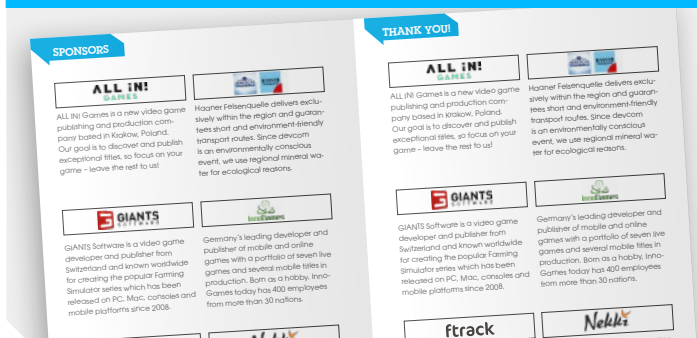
SPONSORS

ALL IN! GAMES

ALL IN! Games is a new video game publishing and production company based in Krakow, Poland. Our goal is to discover and publish exceptional titles, so focus on your game – leave the rest to us!

Haaner Felsenquelle delivers exclusively within the region and guarantees short and environment-friendly transport routes. Since devcom is an environmentally conscious event, we use regional mineral water for ecological reasons.

GIANTS SOFTWARE

GIANTS Software is a video game developer and publisher from Switzerland and known worldwide for creating the popular Farming Simulator series which has been released on PC, Mac, consoles and mobile platforms since 2008.

InnoGames

Germany's leading developer and publisher of mobile and online games with a portfolio of seven live games and several mobile titles in production. Born as a hobby, InnoGames today has 400 employees from more than 30 nations.

THANK YOU!

ALL IN! GAMES

ALL IN! Games is a new video game publishing and production company based in Krakow, Poland. Our goal is to discover and publish exceptional titles, so focus on your game – leave the rest to us!

Haaner Felsenquelle delivers exclusively within the region and guarantees short and environment-friendly transport routes. Since devcom is an environmentally conscious event, we use regional mineral water for ecological reasons.

GIANTS SOFTWARE

GIANTS Software is a video game developer and publisher from Switzerland and known worldwide for creating the popular Farming Simulator series which has been released on PC, Mac, consoles and mobile platforms since 2008.

InnoGames

Germany's leading developer and publisher of mobile and online games with a portfolio of seven live games and several mobile titles in production. Born as a hobby, InnoGames today has 400 employees from more than 30 nations.

ftrack

Nekki